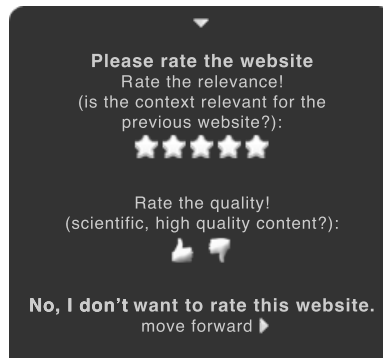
Please rate the website
Rate the relevance!
(is the context relevant for the previous website?):

Rate the quality!
(scientific, high quality content?):

No, I don't want to rate this website.
move forward